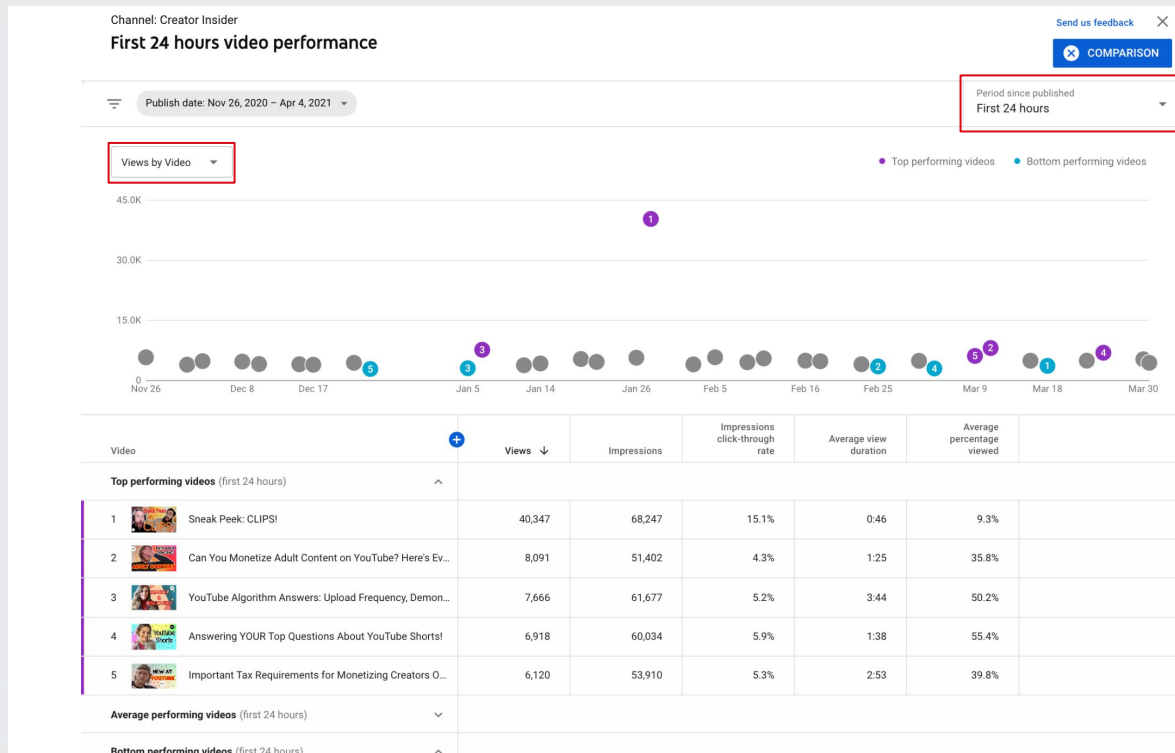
Channel: Creator Insider

First 24 hours video performance

Send us feedback

COMPARISON

Publish date: Nov 26, 2020 – Apr 4, 2021

Period since published
First 24 hours

Views by Video

Top performing videos   Bottom performing videos

45.0K
30.0K
15.0K
0

1 3 5 2 4 5 3 2 4 1

Nov 26 Dec 8 Dec 17 Jan 5 Jan 14 Jan 26 Feb 5 Feb 16 Feb 25 Mar 9 Mar 18 Mar 30

| Video | Views | Impressions | Impressions click-through rate | Average view duration | Average percentage viewed |
|---|---|---|---|---|---|
| **Top performing videos** (first 24 hours) | | | | | |
| 1 Sneak Peek: CLIPS! | 40,347 | 68,247 | 15.1% | 0:46 | 9.3% |
| 2 Can You Monetize Adult Content on YouTube? Here's Ev... | 8,091 | 51,402 | 4.3% | 1:25 | 35.8% |
| 3 YouTube Algorithm Answers: Upload Frequency, Demon... | 7,666 | 61,677 | 5.2% | 3:44 | 50.2% |
| 4 Answering YOUR Top Questions About YouTube Shorts! | 6,918 | 60,034 | 5.9% | 1:38 | 55.4% |
| 5 Important Tax Requirements for Monetizing Creators O... | 6,120 | 53,910 | 5.3% | 2:53 | 39.8% |
| **Average performing videos** (first 24 hours) | | | | | |
| **Bottom performing videos** (first 24 hours) | | | | | |